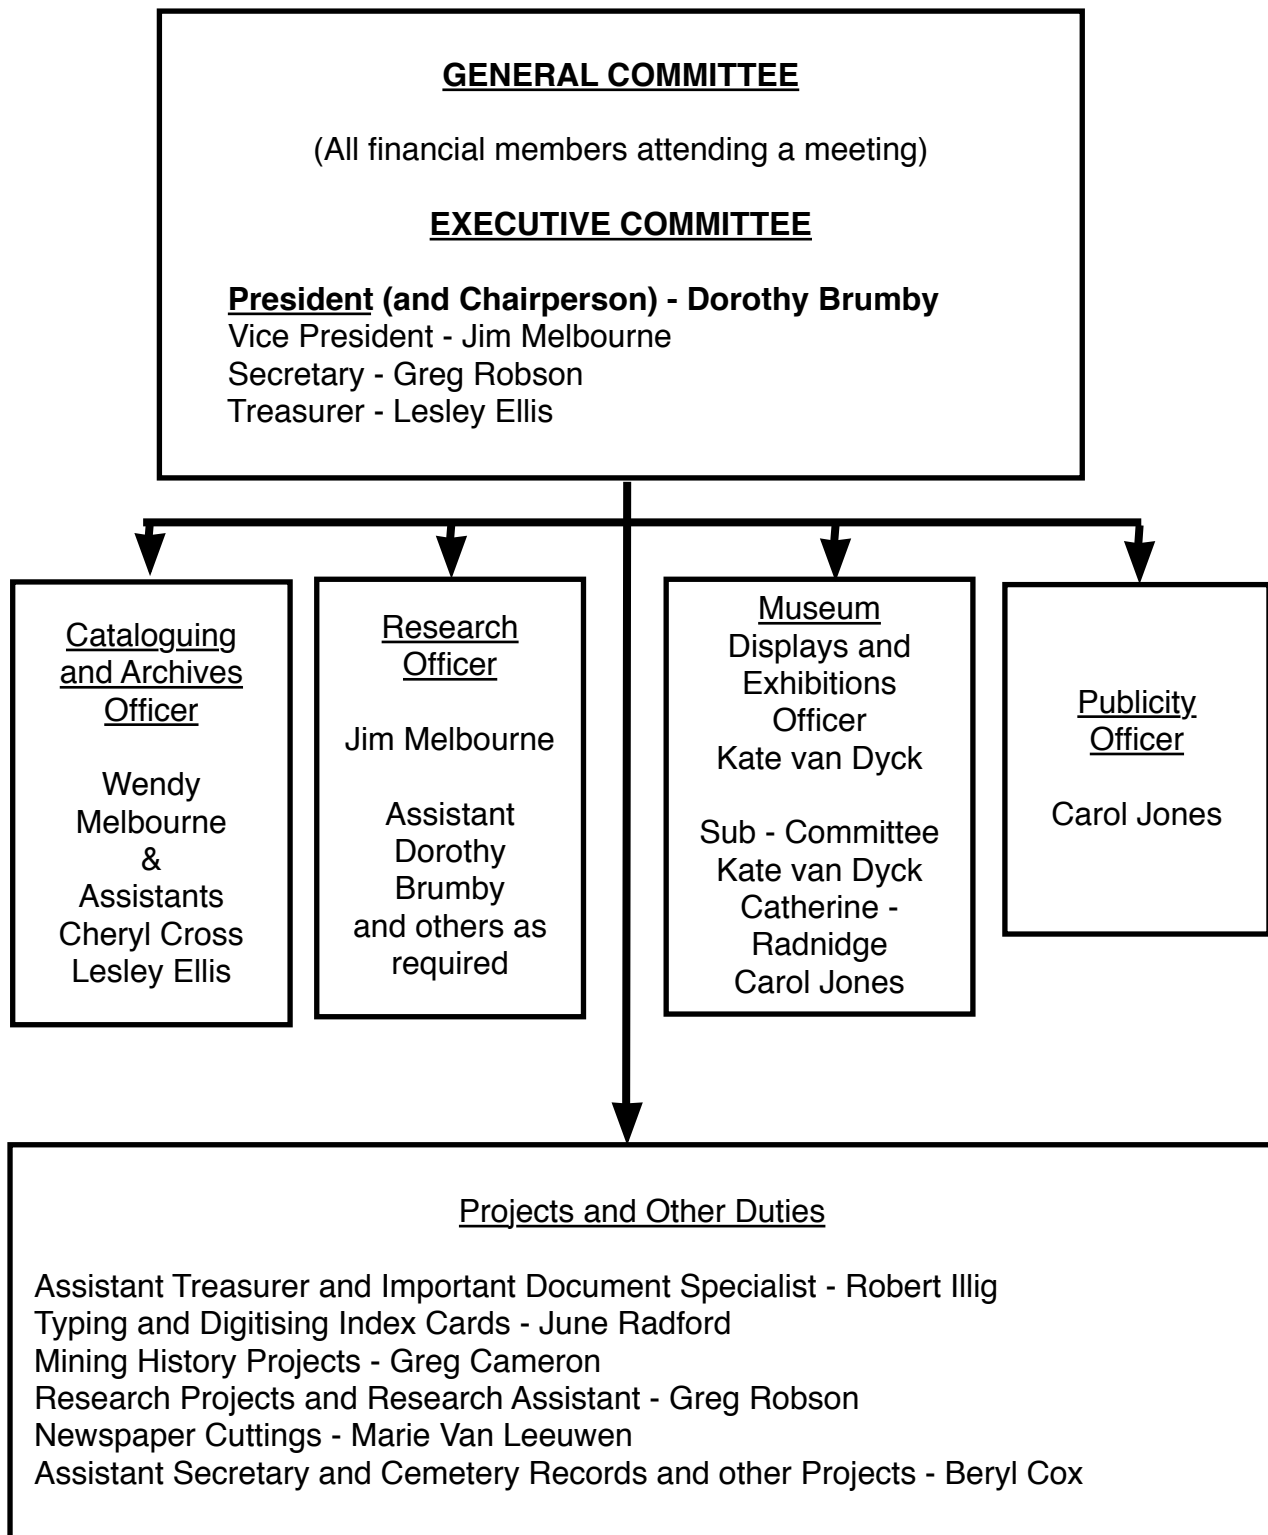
GENERAL COMMITTEE

(All financial members attending a meeting)

EXECUTIVE COMMITTEE

President (and Chairperson) - Dorothy Brumby
Vice President - Jim Melbourne
Secretary - Greg Robson
Treasurer - Lesley Ellis

Cataloguing and Archives Officer

Wendy Melbourne & Assistants Cheryl Cross Lesley Ellis

Research Officer

Jim Melbourne

Assistant Dorothy Brumby and others as required

Museum Displays and Exhibitions Officer Kate van Dyck

Sub - Committee Kate van Dyck Catherine - Radnidge Carol Jones

Publicity Officer

Carol Jones

Projects and Other Duties

Assistant Treasurer and Important Document Specialist - Robert Illig
Typing and Digitising Index Cards - June Radford
Mining History Projects - Greg Cameron
Research Projects and Research Assistant - Greg Robson
Newspaper Cuttings - Marie Van Leeuwen
Assistant Secretary and Cemetery Records and other Projects - Beryl Cox